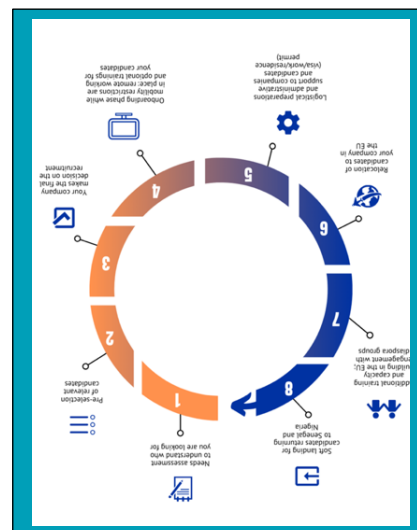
1
Needs assessment to understand who you are looking for

2
Pre-selection of relevant candidates

3

4
Your company makes the final decision on the recruitment

Onboarding phase while mobility restrictions are in place: remote working and optional trainings for your candidates

5
Logistical preparations and administrative support to companies and candidates (visa/work/residence permit)

6
Relocation of candidates to your company in the EU

7
Additional training and capacity building in the EU; engagement with diaspora groups

8
Soft landing for candidates returning to Senegal and Nigeria